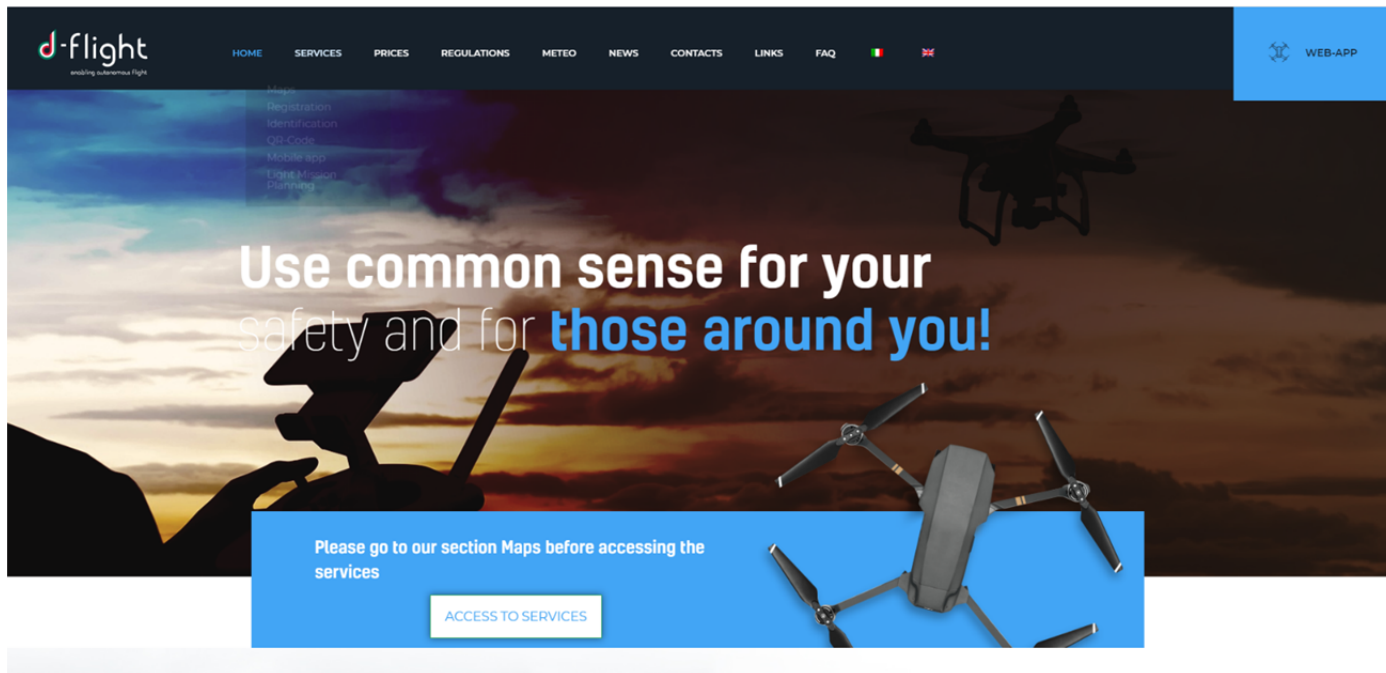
d-flight
enabling autonomous flight

HOME SERVICES PRICES REGULATIONS METEO NEWS CONTACTS LINKS FAQ

WEB-APP

Maps
Registration
Identification
QR-Code
Mobile app
Light Mission Planning

Use common sense for your safety and for those around you!

Please go to our section Maps before accessing the services

ACCESS TO SERVICES